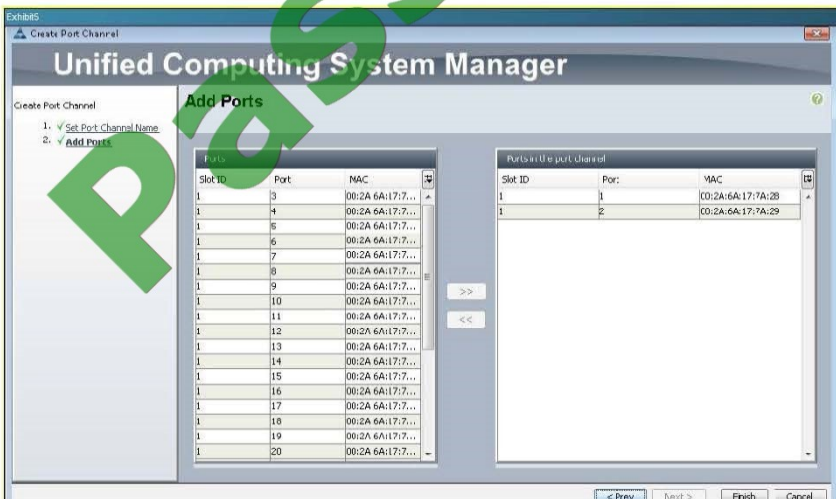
Exhibit
Create Port Channel

Unified Computing System Manager

Create Port Channel
1. Set Port Channel Name
2. Add Ports

Add Ports

Ports

| Slot ID | Port | MAC |
|---|---|---|
| 1 | 3 | 00:2A 6A:17:7... |
| 1 | 4 | 00:2A 6A:17:7... |
| 1 | 5 | 00:2A 6A:17:7... |
| 1 | 6 | 00:2A 6A:17:7... |
| 1 | 7 | 00:2A 6A:17:7... |
| 1 | 8 | 00:2A 6A:17:7... |
| 1 | 9 | 00:2A 6A:17:7... |
| 1 | 10 | 00:2A 6A:17:7... |
| 1 | 11 | 00:2A 6A:17:7... |
| 1 | 12 | 00:2A 6A:17:7... |
| 1 | 13 | 00:2A 6A:17:7... |
| 1 | 14 | 00:2A 6A:17:7... |
| 1 | 15 | 00:2A 6A:17:7... |
| 1 | 16 | 00:2A 6A:17:7... |
| 1 | 17 | 00:2A 6A:17:7... |
| 1 | 18 | 00:2A 6A:17:7... |
| 1 | 19 | 00:2A 6A:17:7... |
| 1 | 20 | 00:2A 6A:17:7... |

>>
<<

Ports in the port channel

| Slot ID | Port | MAC |
|---|---|---|
| 1 | 1 | 00:2A:6A:17:7A:28 |
| 1 | 2 | 00:2A:6A:17:7A:29 |

< Prev    Next >    Finish    Cancel